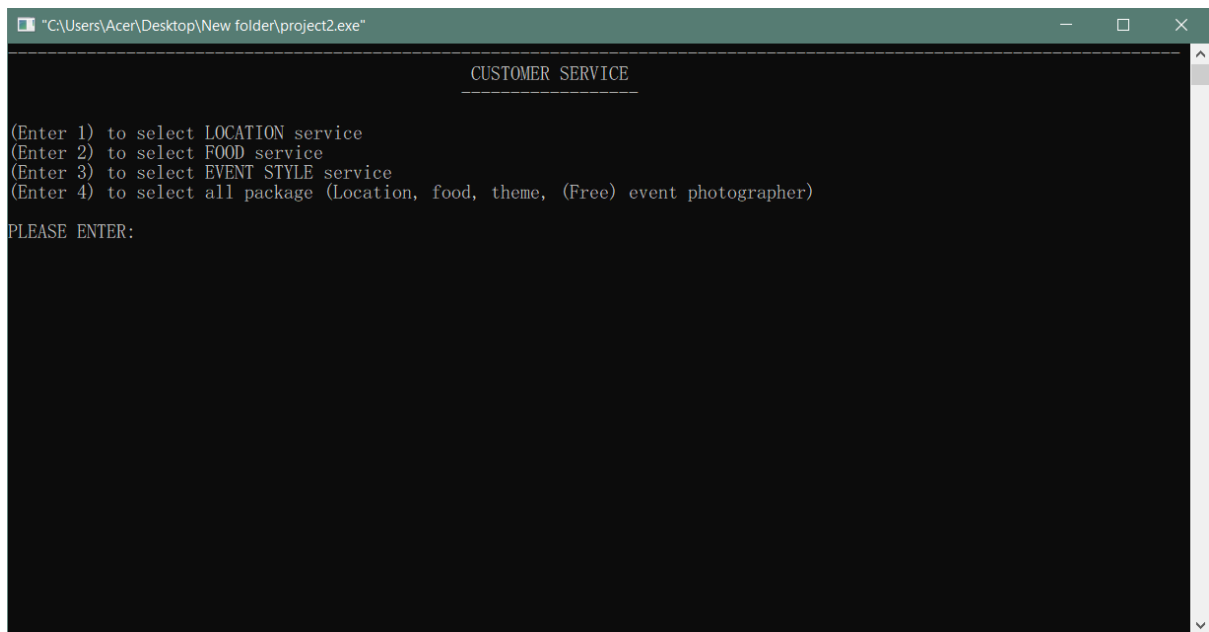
"C:\Users\Acer\Desktop\New folder\project2.exe"

CUSTOMER SERVICE

(Enter 1) to select LOCATION service
(Enter 2) to select FOOD service
(Enter 3) to select EVENT STYLE service
(Enter 4) to select all package (Location, food, theme, (Free) event photographer)

PLEASE ENTER: